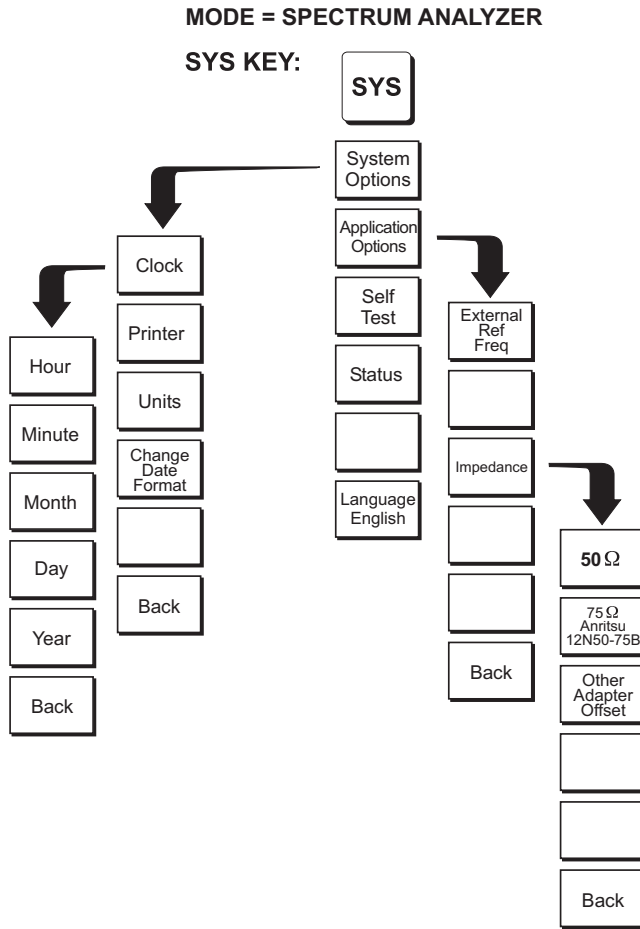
MODE = SPECTRUM ANALYZER

SYS KEY:

SYS

System Options

Application Options

Self Test

Status

Language English

Clock

Printer

Units

Change Date Format

Back

Hour

Minute

Month

Day

Year

Back

External Ref Freq

Impedance

Back

50 $\Omega$

75 $\Omega$ Anritsu 12N50-75B

Other Adapter Offset

Back